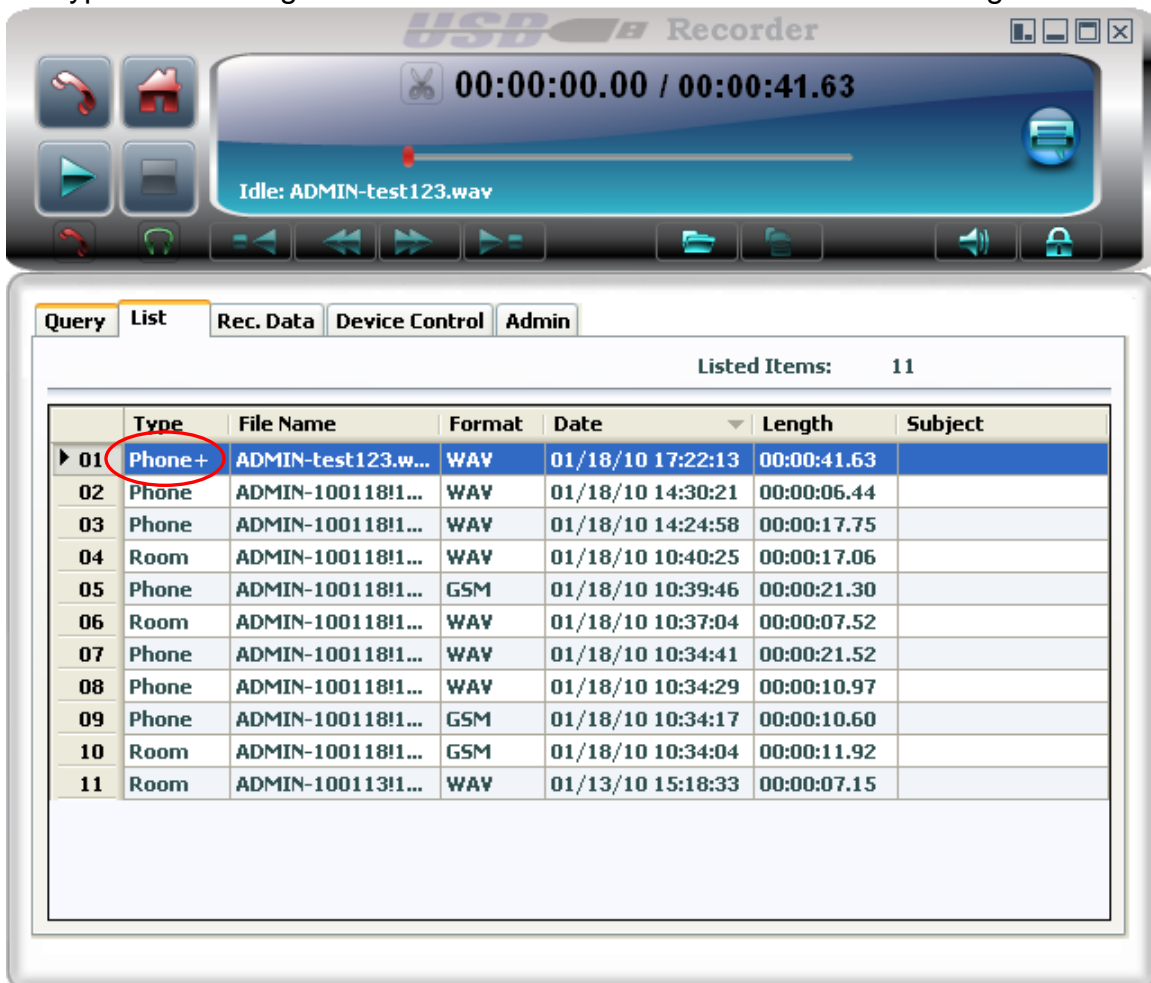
USB Recorder

00:00:00.00 / 00:00:41.63

Idle: ADMIN-test123.wav

Query | List | Rec. Data | Device Control | Admin

Listed Items: 11

| | Type | File Name | Format | Date | Length | Subject |
|---|---|---|---|---|---|---|
| 01 | Phone+ | ADMIN-test123.w... | WAV | 01/18/10 17:22:13 | 00:00:41.63 | |
| 02 | Phone | ADMIN-100118!1... | WAV | 01/18/10 14:30:21 | 00:00:06.44 | |
| 03 | Phone | ADMIN-100118!1... | WAV | 01/18/10 14:24:58 | 00:00:17.75 | |
| 04 | Room | ADMIN-100118!1... | WAV | 01/18/10 10:40:25 | 00:00:17.06 | |
| 05 | Phone | ADMIN-100118!1... | GSM | 01/18/10 10:39:46 | 00:00:21.30 | |
| 06 | Room | ADMIN-100118!1... | WAV | 01/18/10 10:37:04 | 00:00:07.52 | |
| 07 | Phone | ADMIN-100118!1... | WAV | 01/18/10 10:34:41 | 00:00:21.52 | |
| 08 | Phone | ADMIN-100118!1... | WAV | 01/18/10 10:34:29 | 00:00:10.97 | |
| 09 | Phone | ADMIN-100118!1... | GSM | 01/18/10 10:34:17 | 00:00:10.60 | |
| 10 | Room | ADMIN-100118!1... | GSM | 01/18/10 10:34:04 | 00:00:11.92 | |
| 11 | Room | ADMIN-100113!1... | WAV | 01/13/10 15:18:33 | 00:00:07.15 | |